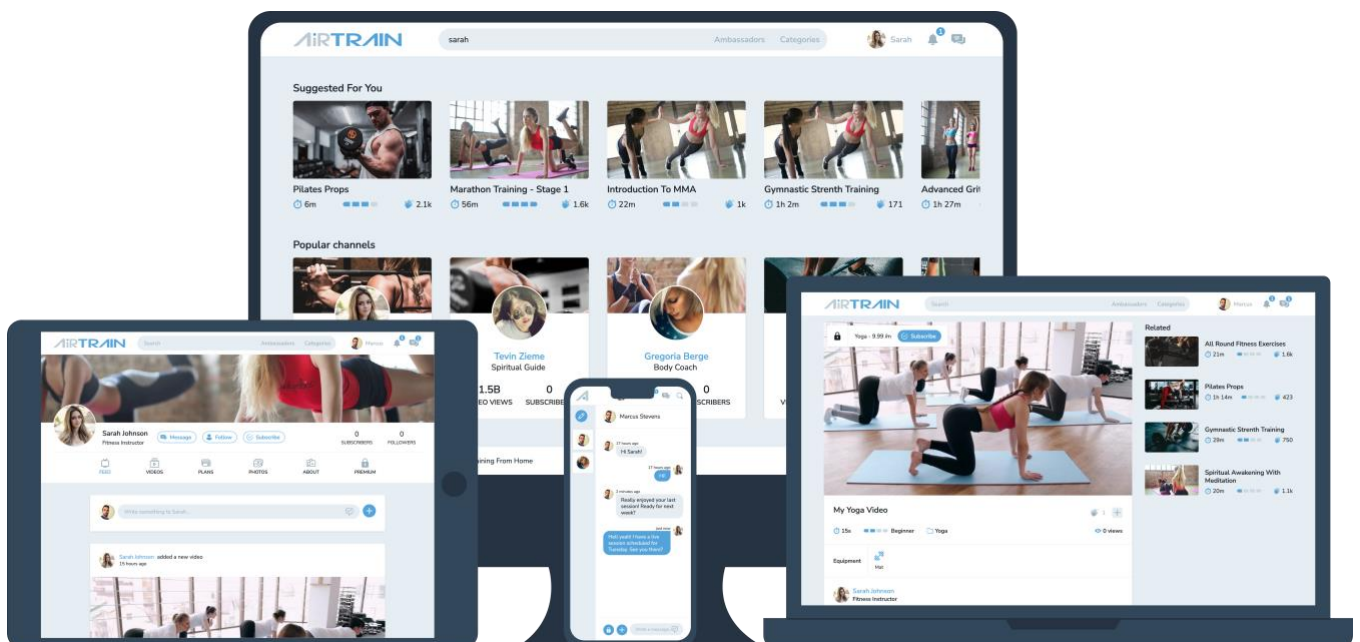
AIRTRAIN sarah Ambassadors Categories Sarah

Suggested For You

Pilates Props 6m 2.1k
Marathon Training - Stage 1 56m 1.6k
Introduction To MMA 22m 1k
Gymnastic Strenth Training 1h 2m 171
Advanced Gri 1h 27m

Popular channels

Tevin Zieme
Spiritual Guide
1.5B
EO VIEWS
0
SUBSCRIBE

Gregoria Berge
Body Coach
0
SCRIBERS

aining From Home

AIRTRAIN Search Ambassadors Categories Marcus

Sarah Johnson
Fitness Instructor
Message Follow Subscribe
0 SUBSCRIBERS
0 FOLLOWERS
FEED VIDEOS PLANS PHOTOS ABOUT PREMIUM

Write something to Sarah...

Sarah Johnson added a new video
15 hours ago

Marcus Stevens
Hi Sarah!
Hi!
Really enjoyed your last session! Ready for next week?
Hell yeah! I have a live session scheduled for Tuesday. See you there?
Write a message

AIRTRAIN Search Ambassadors Categories Marcus

Yoga - 9.99 /m Subscribe

Related
All Round Fitness Exercises 21m 1.6k
Pilates Props 1h 14m 423
Gymnastic Strenth Training 29m 750
Spiritual Awakening With Meditation 20m 1.1k

My Yoga Video
15s Beginner Yoga 0 views
Equipment Mat
Sarah Johnson
Fitness Instructor